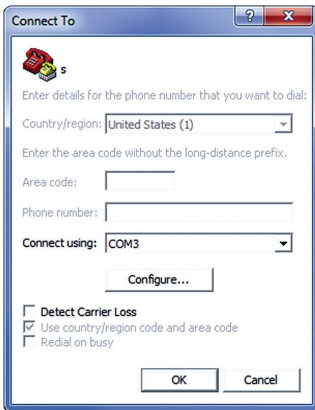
Connect To

s

Enter details for the phone number that you want to dial:

Country/region: United States (1)

Enter the area code without the long-distance prefix.

Area code:

Phone number:

Connect using: COM3

Configure...

Detect Carrier Loss

Use country/region code and area code

Redial on busy

OK Cancel